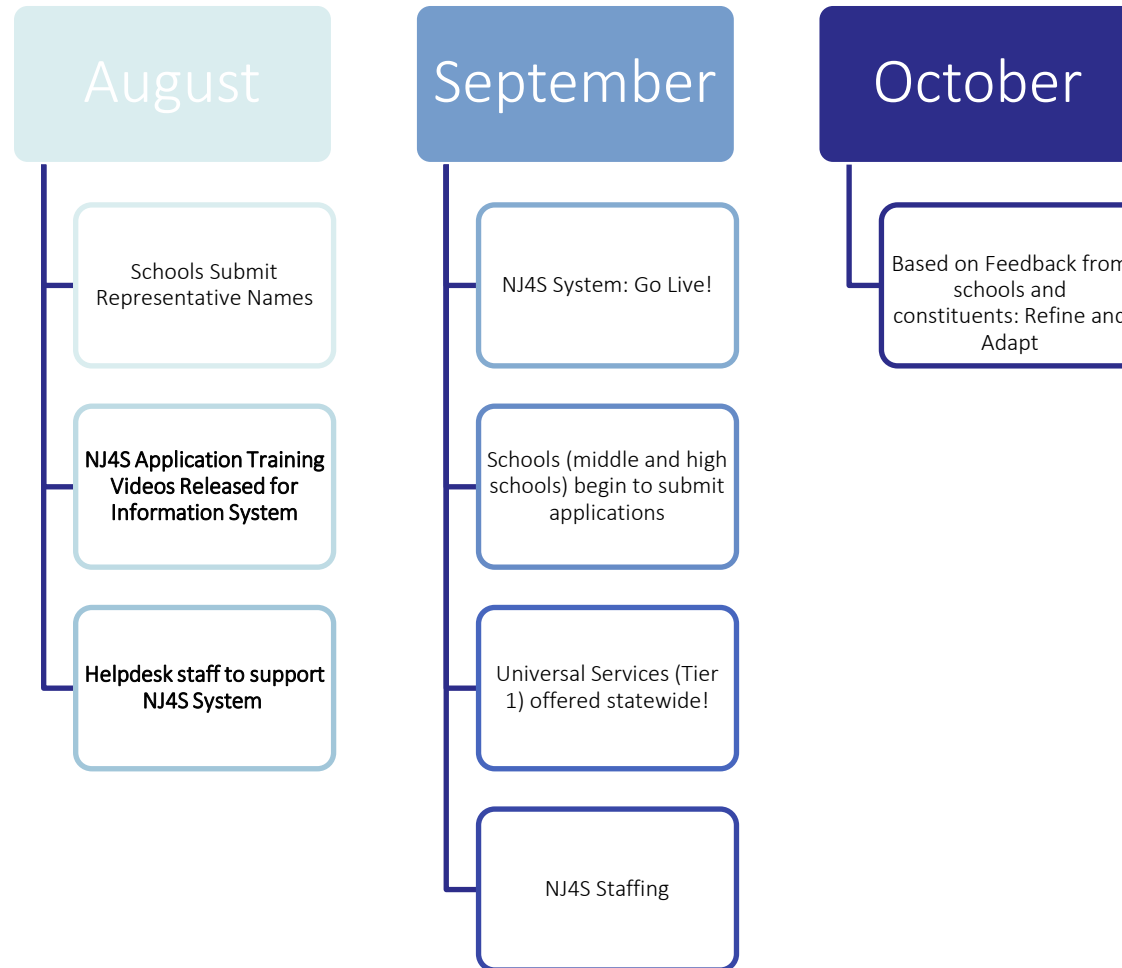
August

Schools Submit Representative Names

NJ4S Application Training Videos Released for Information System

Helpdesk staff to support NJ4S System

September

NJ4S System: Go Live!

Schools (middle and high schools) begin to submit applications

Universal Services (Tier 1) offered statewide!

NJ4S Staffing

October

Based on Feedback from schools and constituents: Refine and Adapt